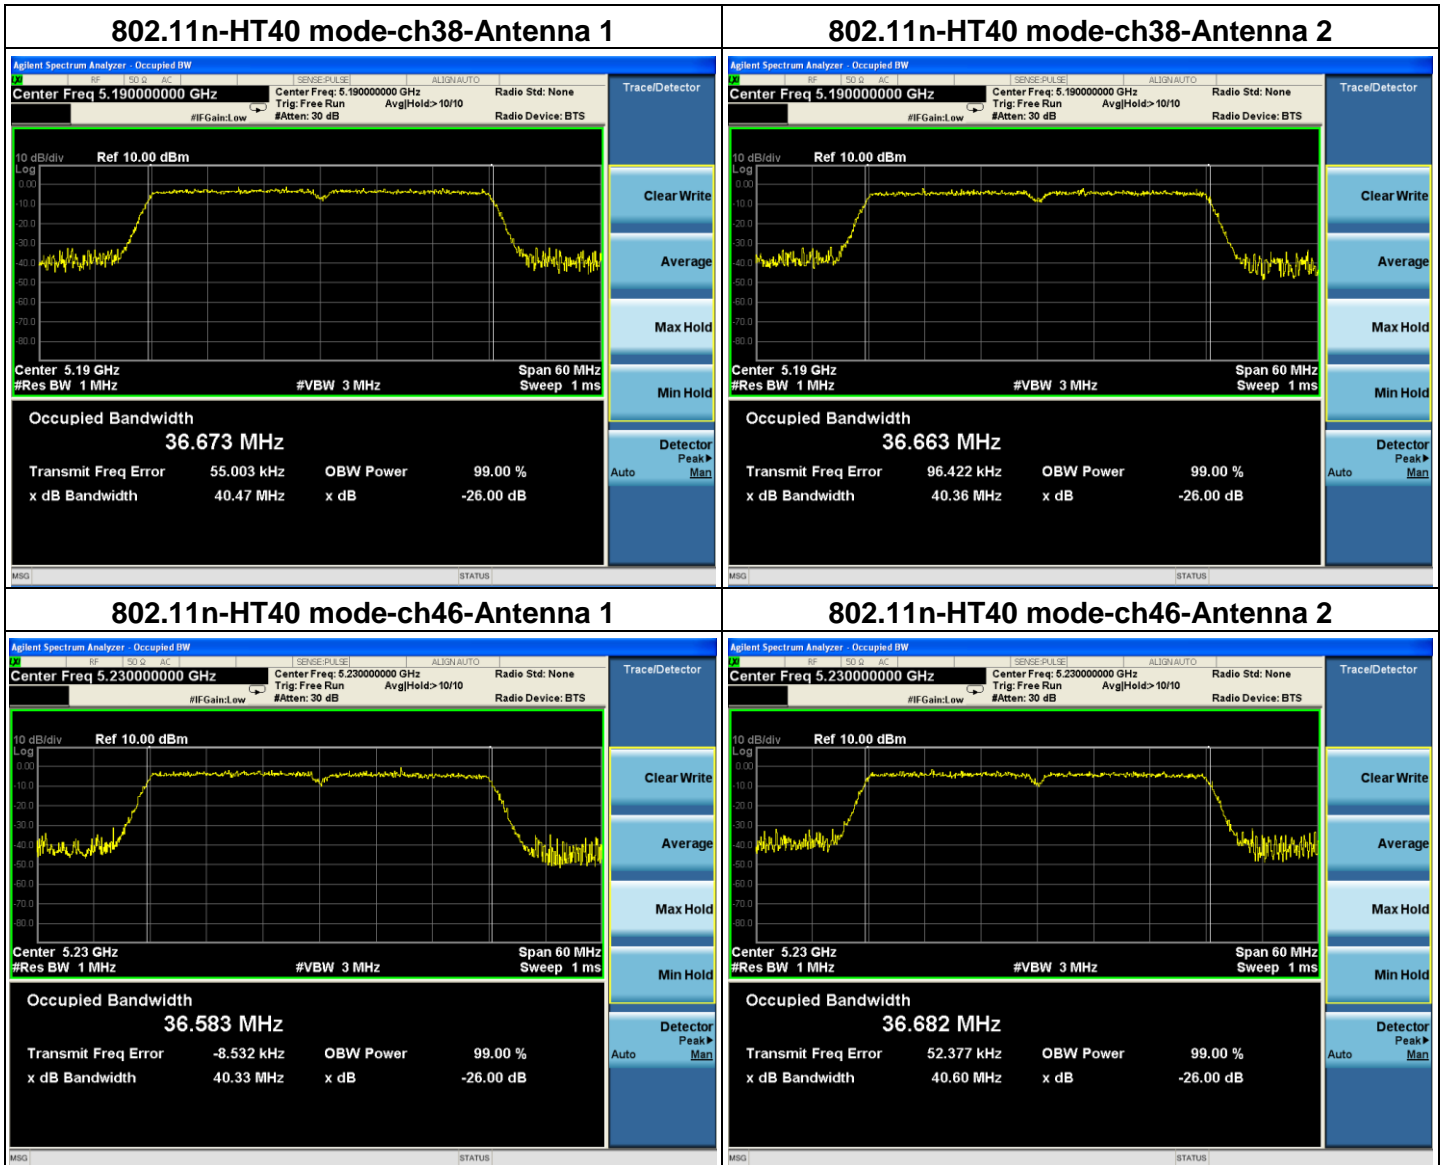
| 802.11n-HT40 mode-ch38-Antenna 1 | 802.11n-HT40 mode-ch38-Antenna 2 |
|---|---|
| Agilent Spectrum Analyzer - Occupied BW<br>RF 50 Ω AC SENSE:PULSE ALIGN AUTO<br>Center Freq 5.190000000 GHz<br>Center Freq: 5.190000000 GHz Trig: Free Run Avg\|Hold:>10/10 #Atten: 30 dB #IFGain:Low<br>Radio Std: None Radio Device: BTS<br>Trace/Detector<br>10 dB/div Ref 10.00 dBm<br>Log 0.00 -10.0 -20.0 -30.0 -40.0 -50.0 -60.0 -70.0 -80.0<br>Center 5.19 GHz #Res BW 1 MHz #VBW 3 MHz Span 60 MHz Sweep 1 ms<br>Clear Write<br>Average<br>Max Hold<br>Min Hold<br>Detector Peak▸ Auto Man<br>Occupied Bandwidth<br>36.673 MHz<br>Transmit Freq Error 55.003 kHz OBW Power 99.00 %<br>x dB Bandwidth 40.47 MHz x dB -26.00 dB<br>MSG STATUS | Agilent Spectrum Analyzer - Occupied BW<br>RF 50 Ω AC SENSE:PULSE ALIGN AUTO<br>Center Freq 5.190000000 GHz<br>Center Freq: 5.190000000 GHz Trig: Free Run Avg\|Hold:>10/10 #Atten: 30 dB #IFGain:Low<br>Radio Std: None Radio Device: BTS<br>Trace/Detector<br>10 dB/div Ref 10.00 dBm<br>Log 0.00 -10.0 -20.0 -30.0 -40.0 -50.0 -60.0 -70.0 -80.0<br>Center 5.19 GHz #Res BW 1 MHz #VBW 3 MHz Span 60 MHz Sweep 1 ms<br>Clear Write<br>Average<br>Max Hold<br>Min Hold<br>Detector Peak▸ Auto Man<br>Occupied Bandwidth<br>36.663 MHz<br>Transmit Freq Error 96.422 kHz OBW Power 99.00 %<br>x dB Bandwidth 40.36 MHz x dB -26.00 dB<br>MSG STATUS |
| 802.11n-HT40 mode-ch46-Antenna 1 | 802.11n-HT40 mode-ch46-Antenna 2 |
| Agilent Spectrum Analyzer - Occupied BW<br>RF 50 Ω AC SENSE:PULSE ALIGN AUTO<br>Center Freq 5.230000000 GHz<br>Center Freq: 5.230000000 GHz Trig: Free Run Avg\|Hold:>10/10 #Atten: 30 dB #IFGain:Low<br>Radio Std: None Radio Device: BTS<br>Trace/Detector<br>10 dB/div Ref 10.00 dBm<br>Log 0.00 -10.0 -20.0 -30.0 -40.0 -50.0 -60.0 -70.0 -80.0<br>Center 5.23 GHz #Res BW 1 MHz #VBW 3 MHz Span 60 MHz Sweep 1 ms<br>Clear Write<br>Average<br>Max Hold<br>Min Hold<br>Detector Peak▸ Auto Man<br>Occupied Bandwidth<br>36.583 MHz<br>Transmit Freq Error -8.532 kHz OBW Power 99.00 %<br>x dB Bandwidth 40.33 MHz x dB -26.00 dB<br>MSG STATUS | Agilent Spectrum Analyzer - Occupied BW<br>RF 50 Ω AC SENSE:PULSE ALIGN AUTO<br>Center Freq 5.230000000 GHz<br>Center Freq: 5.230000000 GHz Trig: Free Run Avg\|Hold:>10/10 #Atten: 30 dB #IFGain:Low<br>Radio Std: None Radio Device: BTS<br>Trace/Detector<br>10 dB/div Ref 10.00 dBm<br>Log 0.00 -10.0 -20.0 -30.0 -40.0 -50.0 -60.0 -70.0 -80.0<br>Center 5.23 GHz #Res BW 1 MHz #VBW 3 MHz Span 60 MHz Sweep 1 ms<br>Clear Write<br>Average<br>Max Hold<br>Min Hold<br>Detector Peak▸ Auto Man<br>Occupied Bandwidth<br>36.682 MHz<br>Transmit Freq Error 52.377 kHz OBW Power 99.00 %<br>x dB Bandwidth 40.60 MHz x dB -26.00 dB<br>MSG STATUS |